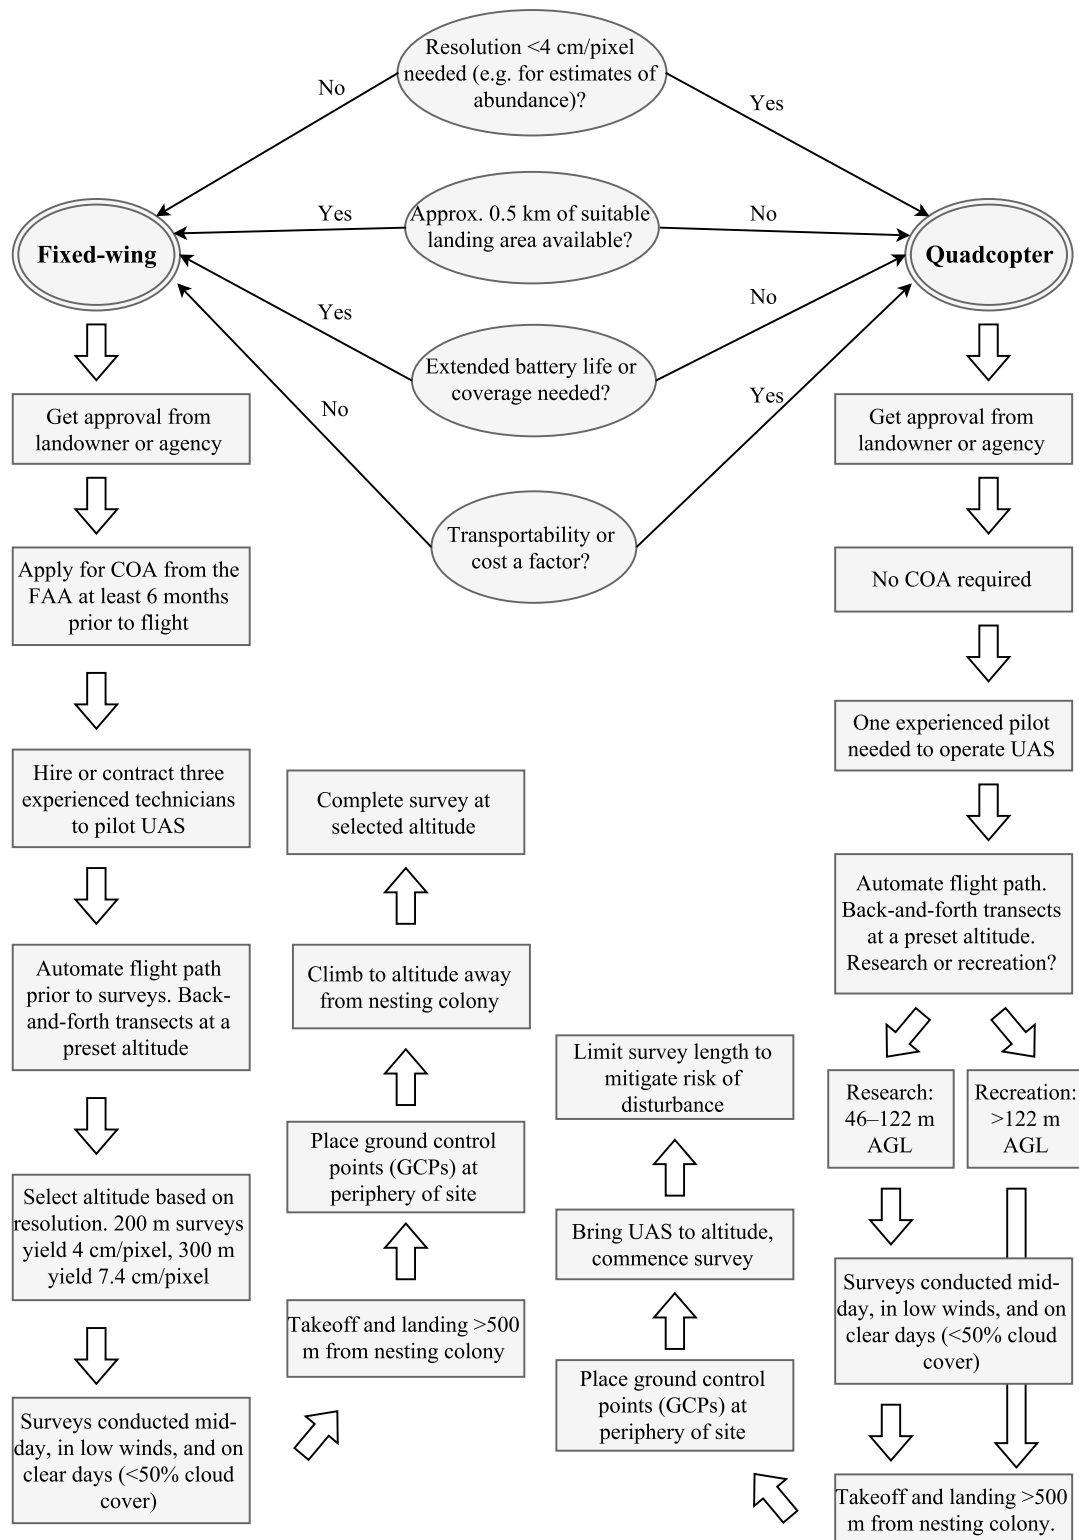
Resolution <4 cm/pixel needed (e.g. for estimates of abundance)?

No

Yes

Fixed-wing

Yes

Approx. 0.5 km of suitable landing area available?

No

Quadcopter

Yes

No

Extended battery life or coverage needed?

No

Yes

Transportability or cost a factor?

Get approval from landowner or agency

Apply for COA from the FAA at least 6 months prior to flight

Hire or contract three experienced technicians to pilot UAS

Automate flight path prior to surveys. Back-and-forth transects at a preset altitude

Select altitude based on resolution. 200 m surveys yield 4 cm/pixel, 300 m yield 7.4 cm/pixel

Surveys conducted mid-day, in low winds, and on clear days (<50% cloud cover)

Takeoff and landing >500 m from nesting colony

Place ground control points (GCPs) at periphery of site

Climb to altitude away from nesting colony

Complete survey at selected altitude

Get approval from landowner or agency

No COA required

One experienced pilot needed to operate UAS

Automate flight path. Back-and-forth transects at a preset altitude. Research or recreation?

Research: 46–122 m AGL

Recreation: >122 m AGL

Surveys conducted mid-day, in low winds, and on clear days (<50% cloud cover)

Takeoff and landing >500 m from nesting colony.

Place ground control points (GCPs) at periphery of site

Bring UAS to altitude, commence survey

Limit survey length to mitigate risk of disturbance